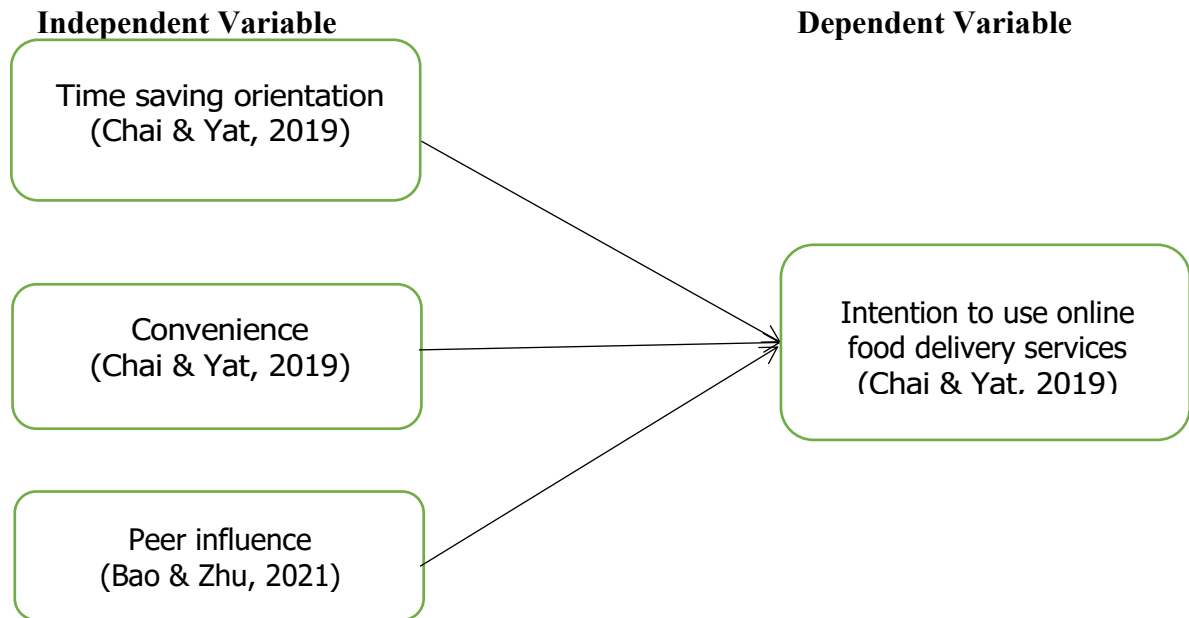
Independent Variable

Dependent Variable

Time saving orientation
(Chai & Yat, 2019)

Convenience
(Chai & Yat, 2019)

Peer influence
(Bao & Zhu, 2021)

Intention to use online food delivery services
(Chai & Yat, 2019)